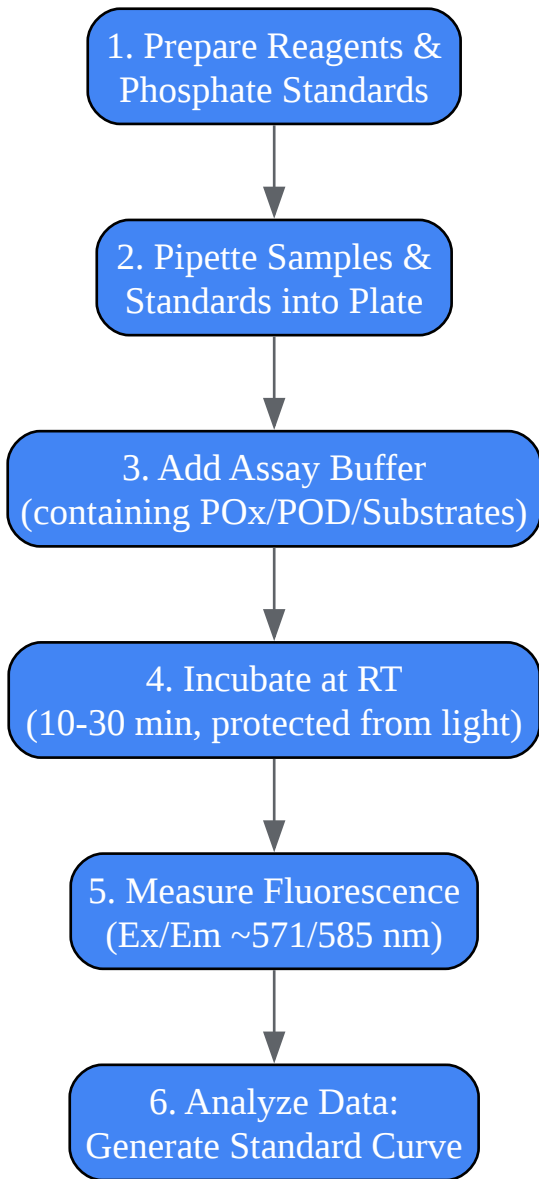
1. Prepare Reagents & Phosphate Standards

2. Pipette Samples & Standards into Plate

3. Add Assay Buffer (containing POx/POD/Substrates)

4. Incubate at RT (10-30 min, protected from light)

5. Measure Fluorescence (Ex/Em ~571/585 nm)

6. Analyze Data: Generate Standard Curve